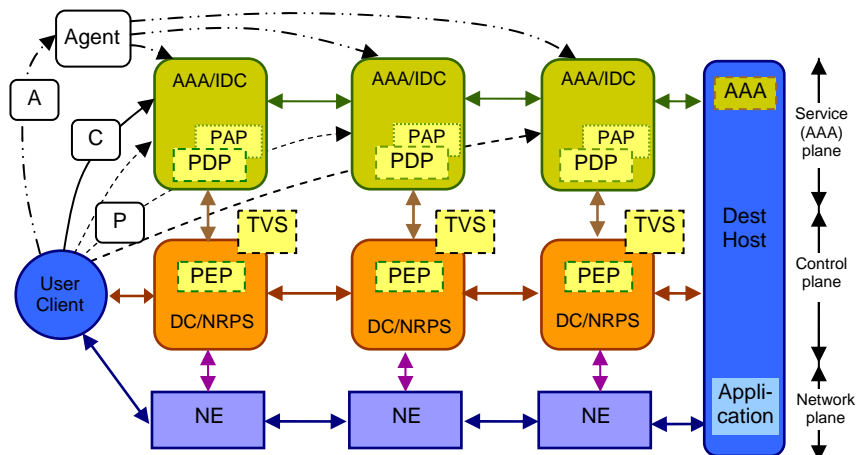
Agent

A

C

P

User Client

AAA/IDC
PAP
PDP

AAA/IDC
PAP
PDP

AAA/IDC
PAP
PDP

TVS
PEP
DC/NRPS

TVS
PEP
DC/NRPS

TVS
PEP
DC/NRPS

NE

NE

NE

AAA

Dest Host

Appli-cation

Service (AAA) plane

Control plane

Network plane